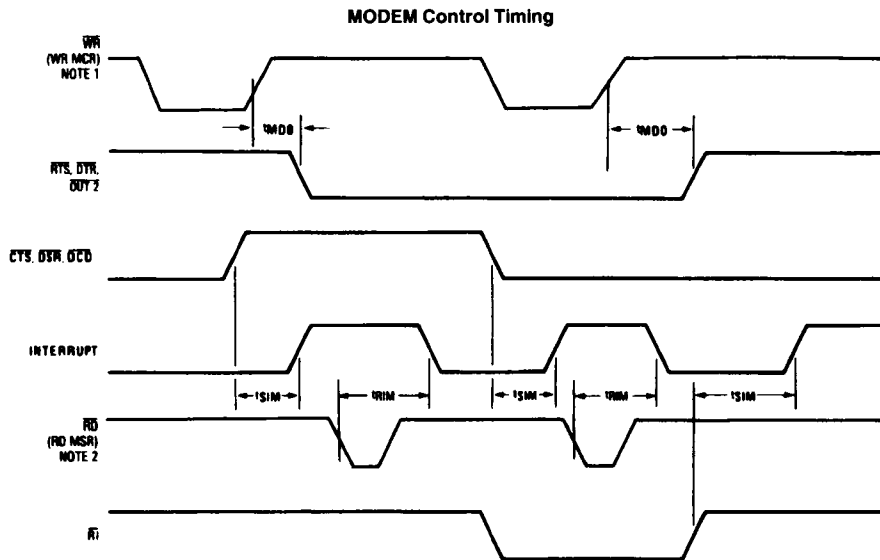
MODEM Control Timing

$\overline{WR}$ (WR MCR) NOTE 1

$t_{MDO}$

$t_{MDO}$

$\overline{RTS}$, $\overline{DTR}$, $\overline{OUT\ 2}$

$\overline{CTS}$, $\overline{DSR}$, $\overline{DCD}$

INTERRUPT

$t_{SIM}$

$t_{RIM}$

$t_{SIM}$

$t_{RIM}$

$t_{SIM}$

$\overline{RD}$ (RD MSR) NOTE 2

$\overline{RI}$